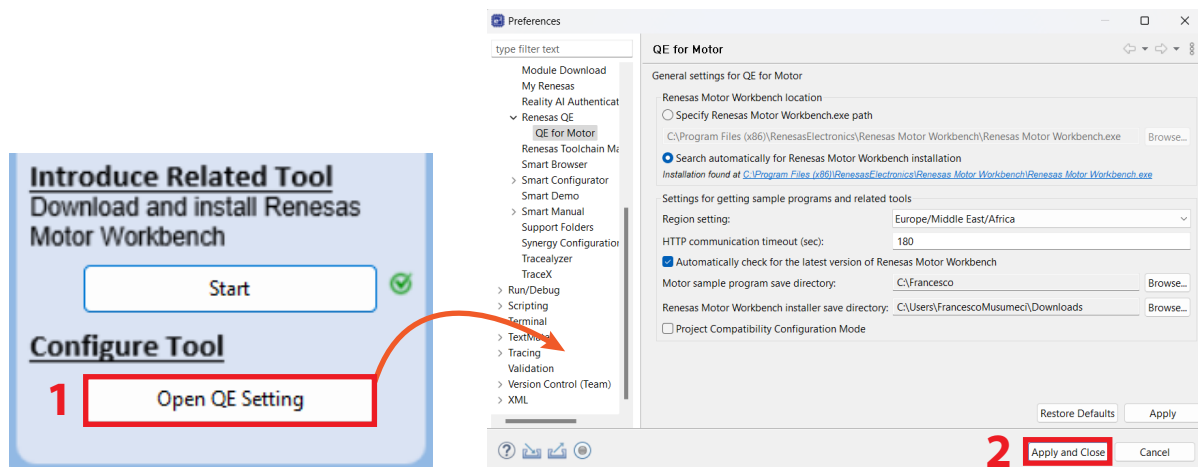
Introduce Related Tool
Download and install Renesas Motor Workbench

Start

Configure Tool

1

Open QE Setting

Preferences

type filter text

Module Download
My Renesas
Reality AI Authenticat
Renesas QE
QE for Motor
Renesas Toolchain Ma
Smart Browser
Smart Configurator
Smart Demo
Smart Manual
Support Folders
Synergy Configuration
Tracealyzer
TraceX
Run/Debug
Scripting
Terminal
TextMa
Tracing
Validation
Version Control (Team)
XML

QE for Motor

General settings for QE for Motor

Renesas Motor Workbench location
Specify Renesas Motor Workbench.exe path
C:\Program Files (x86)\RenesasElectronics\Renesas Motor Workbench\Renesas Motor Workbench.exe
Browse...
Search automatically for Renesas Motor Workbench installation
Installation found at C:\Program Files (x86)\RenesasElectronics\Renesas Motor Workbench\Renesas Motor Workbench.exe

Settings for getting sample programs and related tools
Region setting: Europe/Middle East/Africa
HTTP communication timeout (sec): 180
Automatically check for the latest version of Renesas Motor Workbench
Motor sample program save directory: C:\Francesco Browse...
Renesas Motor Workbench installer save directory: C:\Users\FrancescoMusumeci\Downloads Browse...
Project Compatibility Configuration Mode

Restore Defaults
Apply

2
Apply and Close
Cancel